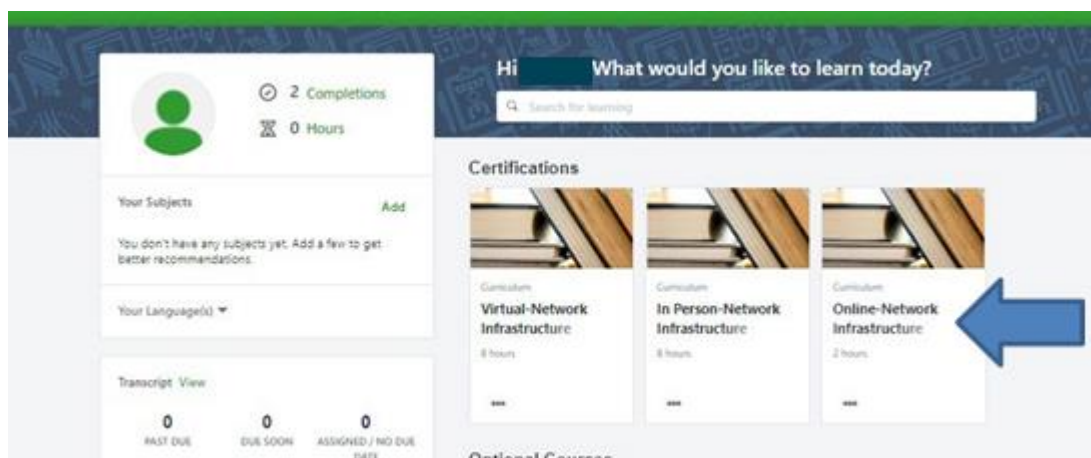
2 Completions

0 Hours

Hi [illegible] What would you like to learn today?

Search for learning

Your Subjects

Add

You don't have any subjects yet. Add a few to get better recommendations.

Your Language(s)

Transcript View

| 0 | 0 | 0 |
|---|---|---|
| PAST DUE | DUE SOON | ASSIGNED / NO DUE DATE |

Certifications

Curriculum
Virtual-Network Infrastructure
8 hours
...

Curriculum
In Person-Network Infrastructure
8 hours
...

Curriculum
Online-Network Infrastructure
2 hours
...

Optional Courses